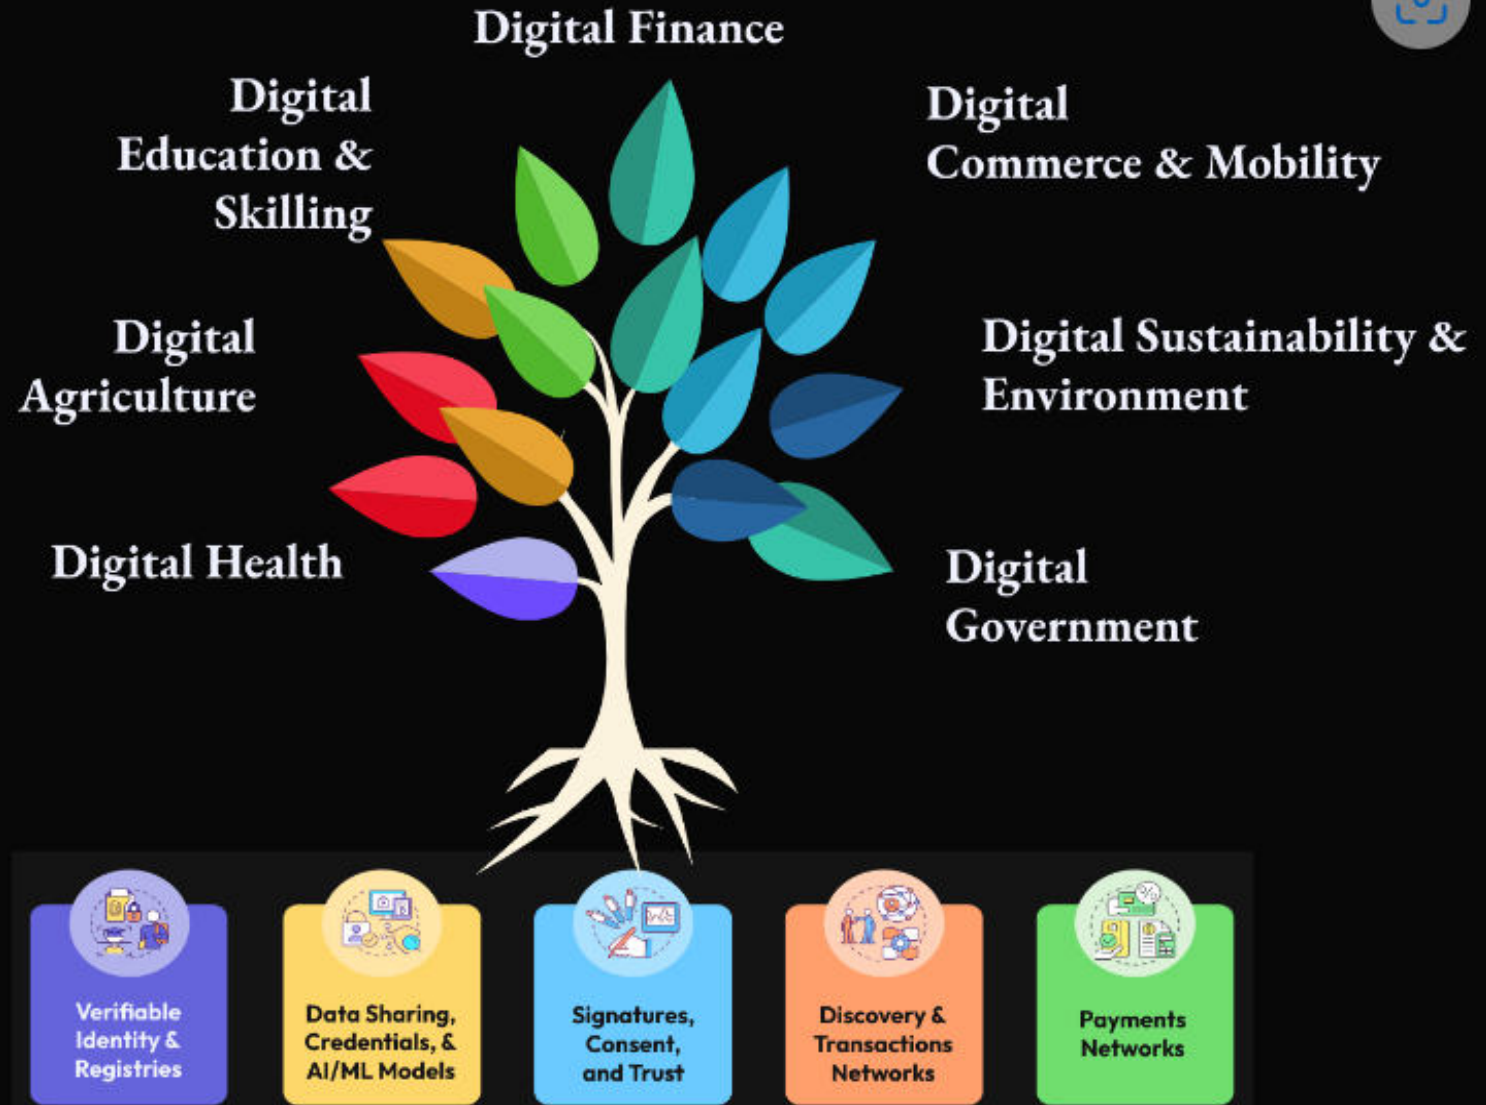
Digital Finance

Digital Education & Skilling

Digital Commerce & Mobility

Digital Agriculture

Digital Sustainability & Environment

Digital Health

Digital Government

Verifiable Identity & Registries

Data Sharing, Credentials, & AI/ML Models

Signatures, Consent, and Trust

Discovery & Transactions Networks

Payments Networks